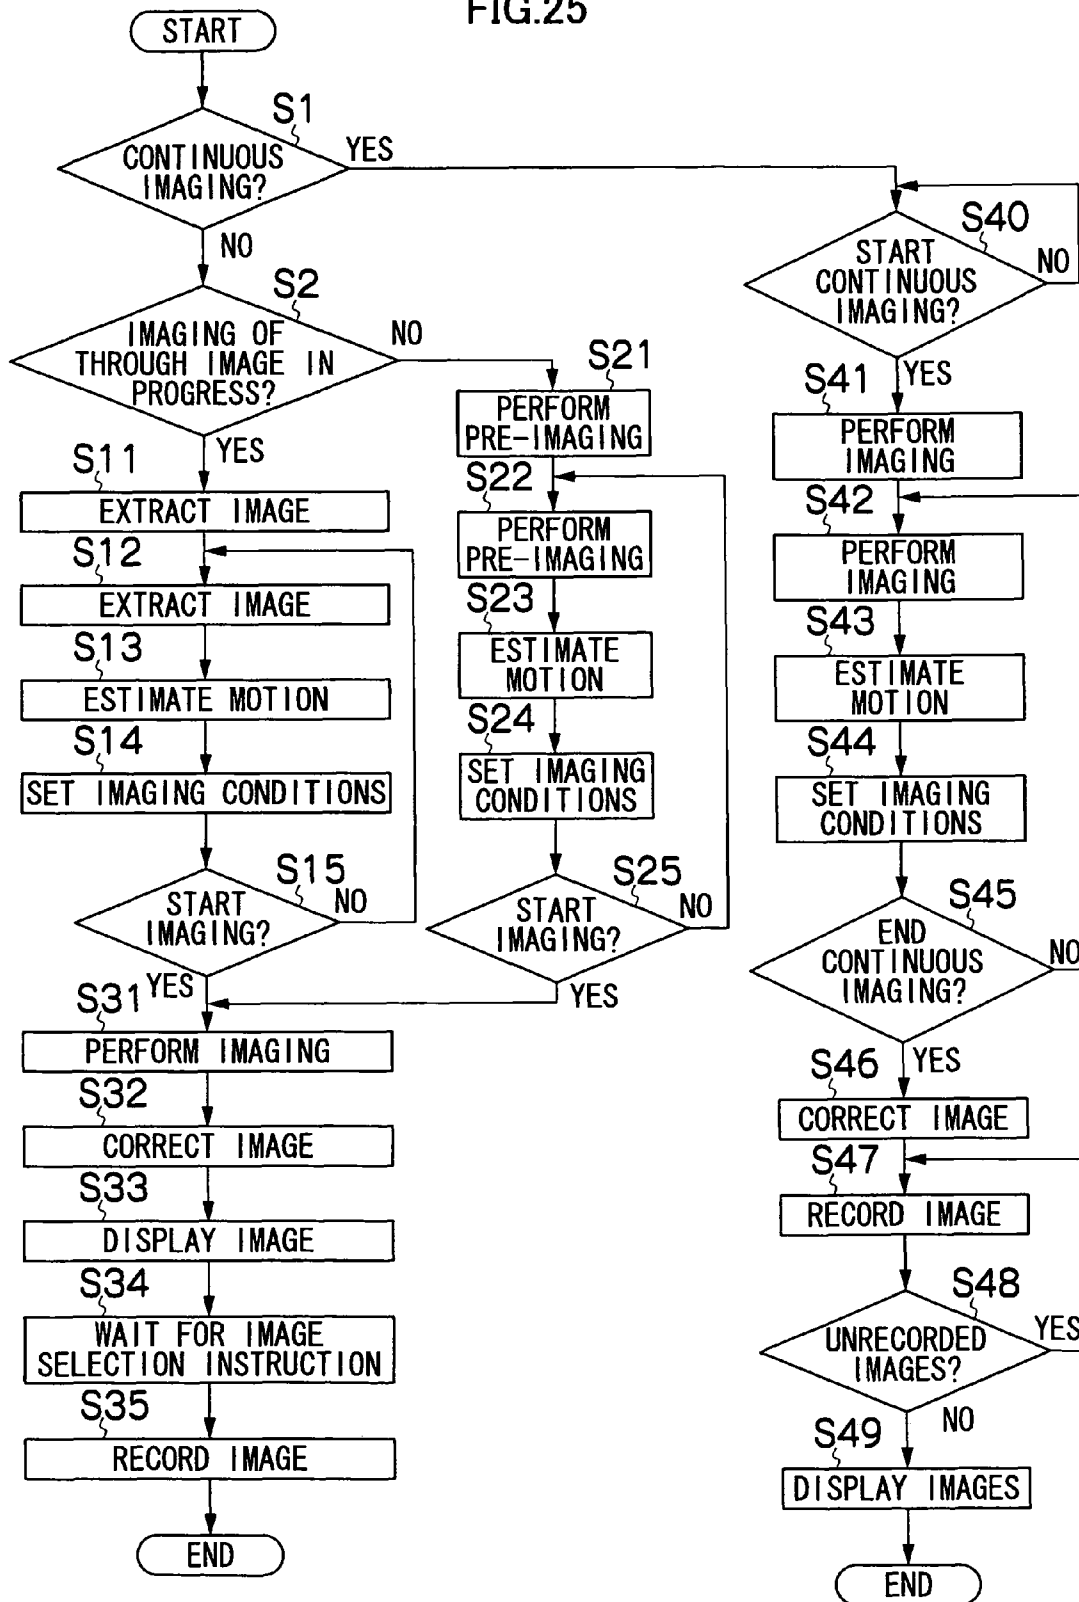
FIG.25

START

S1
CONTINUOUS IMAGING?
YES
NO

S2
IMAGING OF THROUGH IMAGE IN PROGRESS?
NO
YES

S11
EXTRACT IMAGE

S12
EXTRACT IMAGE

S13
ESTIMATE MOTION

S14
SET IMAGING CONDITIONS

S15
START IMAGING?
NO
YES

S21
PERFORM PRE-IMAGING

S22
PERFORM PRE-IMAGING

S23
ESTIMATE MOTION

S24
SET IMAGING CONDITIONS

S25
START IMAGING?
NO
YES

S31
PERFORM IMAGING

S32
CORRECT IMAGE

S33
DISPLAY IMAGE

S34
WAIT FOR IMAGE SELECTION INSTRUCTION

S35
RECORD IMAGE

END

S40
START CONTINUOUS IMAGING?
NO
YES

S41
PERFORM IMAGING

S42
PERFORM IMAGING

S43
ESTIMATE MOTION

S44
SET IMAGING CONDITIONS

S45
END CONTINUOUS IMAGING?
NO
YES

S46
CORRECT IMAGE

S47
RECORD IMAGE

S48
UNRECORDED IMAGES?
YES
NO

S49
DISPLAY IMAGES

END